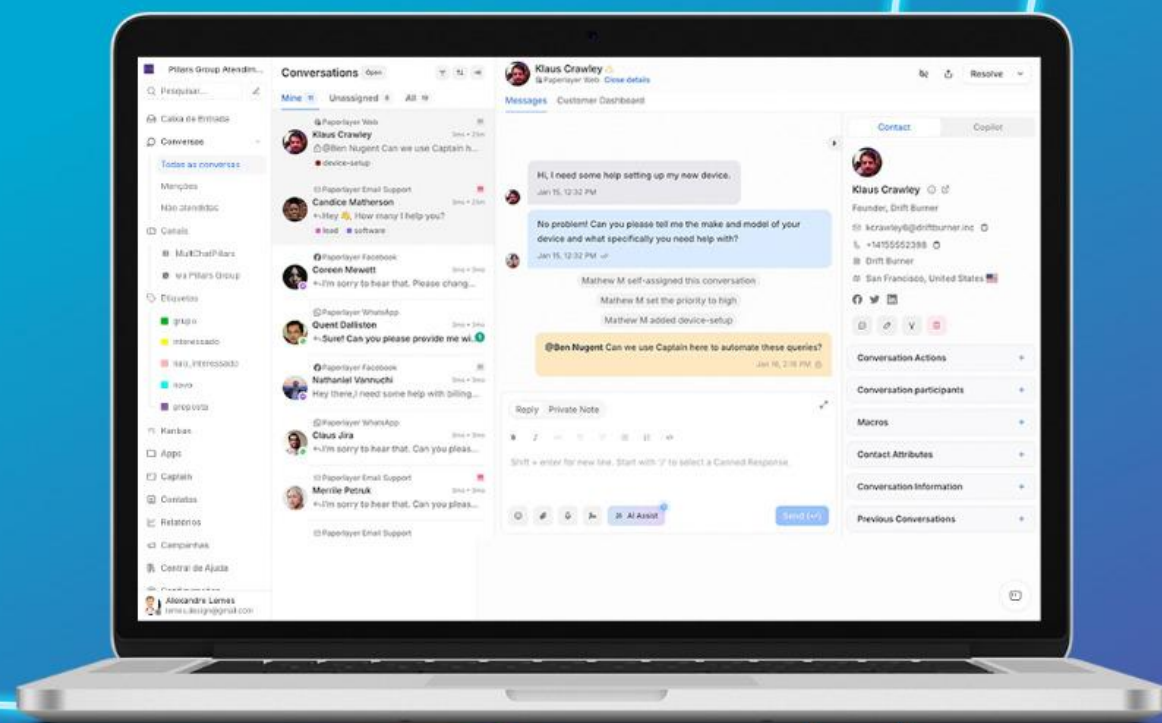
Pillars Group Atendim...
Q Pesquisar...
Caixa de Entrada
Conversas
Todas as conversas
Menções
Não atendidos
Canais
MultChatPillars
wa Pillars Group
Etiquetas
grupo
interessado
nao_interessado
novo
proposta
Kanban
Apps
Captain
Contatos
Relatórios
Campanhas
Central de Ajuda
Alexandre Lemes
lemes.design@gmail.com

Conversations Open
Mine 11 Unassigned 4 All 19

Paperlayer Web
Klaus Crawley
@Ben Nugent Can we use Captain h...
device-setup

Paperlayer Email Support
Candice Matherson
Hey 👋, How many I help you?
lead software

Paperlayer Facebook
Coreen Mewett
I'm sorry to hear that. Please chang...

Paperlayer WhatsApp
Quent Dalliston
Sure! Can you please provide me wi...

Paperlayer Facebook
Nathaniel Vannuchi
Hey there, I need some help with billing...

Paperlayer WhatsApp
Claus Jira
I'm sorry to hear that. Can you pleas...

Paperlayer Email Support
Merrile Petruk
I'm sorry to hear that. Can you pleas...

Paperlayer Email Support

Klaus Crawley
Paperlayer Web Close details
Messages Customer Dashboard
Resolve

Hi, I need some help setting up my new device.
Jan 15, 12:32 PM

No problem! Can you please tell me the make and model of your device and what specifically you need help with?
Jan 15, 12:32 PM

Mathew M self-assigned this conversation
Mathew M set the priority to high
Mathew M added device-setup

@Ben Nugent Can we use Captain here to automate these queries?
Jan 16, 2:16 PM

Reply Private Note
Shift + enter for new line. Start with '/' to select a Canned Response.
AI Assist
Send (⌘↵)

Contact Copilot
Klaus Crawley
Founder, Drift Burner
kcrawley@driftburner.inc
+14155552398
Drift Burner
San Francisco, United States
Conversation Actions
Conversation participants
Macros
Contact Attributes
Conversation Information
Previous Conversations